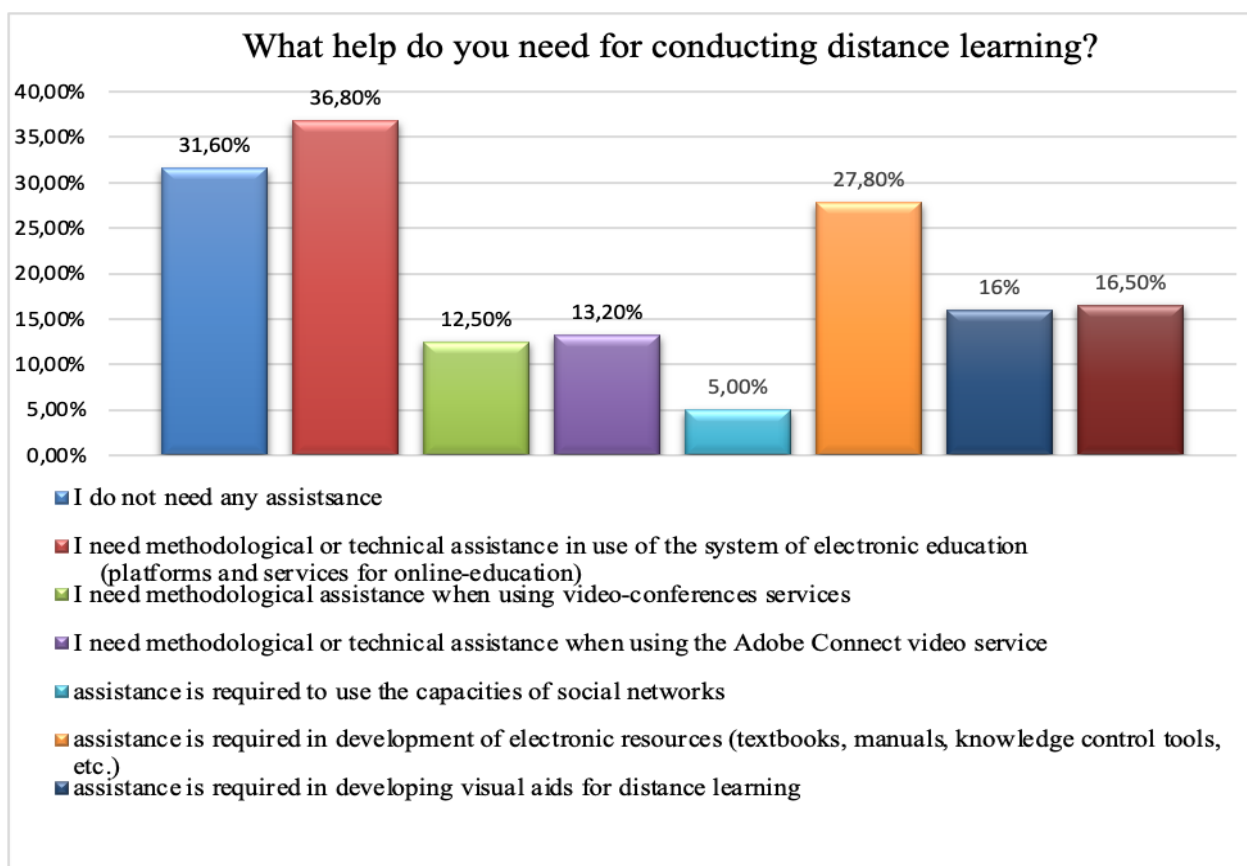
What help do you need for conducting distance learning?

40,00%
35,00%
30,00%
25,00%
20,00%
15,00%
10,00%
5,00%
0,00%

31,60%
36,80%
12,50%
13,20%
5,00%
27,80%
16%
16,50%

I do not need any assistsance

I need methodological or technical assistance in use of the system of electronic education (platforms and services for online-education)

I need methodological assistance when using video-conferences services

I need methodological or technical assistance when using the Adobe Connect video service

assistance is required to use the capacities of social networks

assistance is required in development of electronic resources (textbooks, manuals, knowledge control tools, etc.)

assistance is required in developing visual aids for distance learning